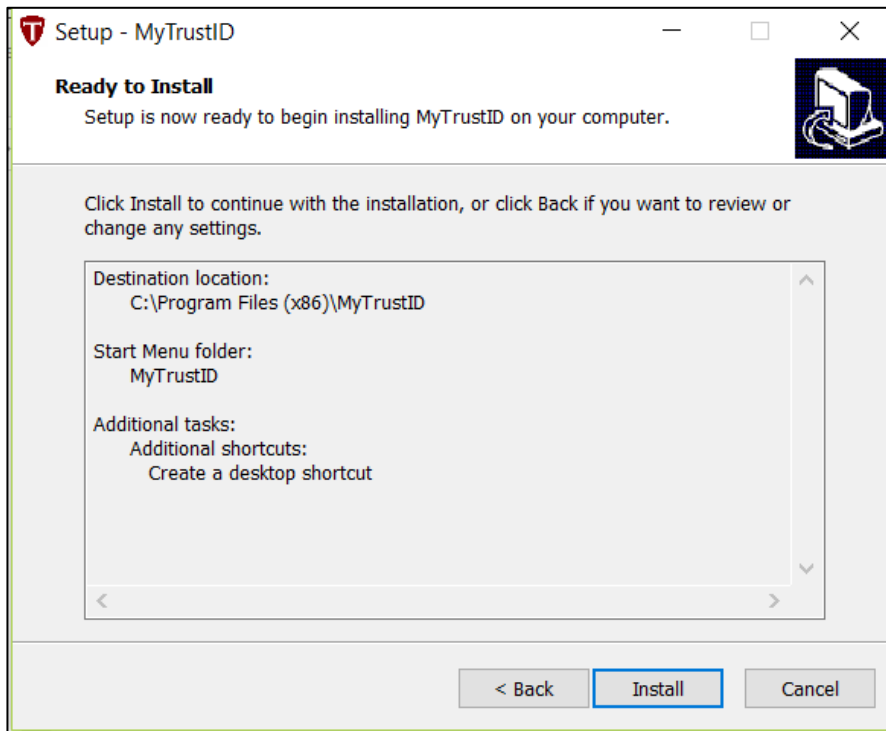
Setup - MyTrustID

Ready to Install

Setup is now ready to begin installing MyTrustID on your computer.

Click Install to continue with the installation, or click Back if you want to review or change any settings.

Destination location:
C:\Program Files (x86)\MyTrustID

Start Menu folder:
MyTrustID

Additional tasks:
Additional shortcuts:
Create a desktop shortcut

< Back
Install
Cancel